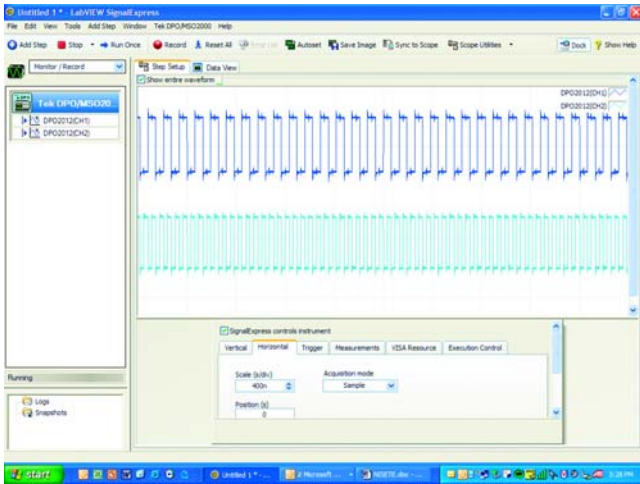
Untitled 1 * - LabVIEW SignalExpress

File Edit View Tools Add Step Window Tek DPO/MSO2000 Help

Add Step | Stop | Run Once | Record | Reset All | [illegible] | Autoset | Save Image | Sync to Scope | Scope Utilities | Dock | Show Help

Monitor / Record

Tek DPO/MSO20

DPO2012(CH1)
DPO2012(CH2)

Step Setup | Data View

Show entire waveform

DPO2012(CH1)
DPO2012(CH2)

SignalExpress controls instrument

Vertical | Horizontal | Trigger | Measurements | VISA Resource | Execution Control

Scale (s/div)
400n

Acquisition mode
Sample

Position (s)
0

Running

Logs
Snapshots

start | Untitled 1 * - ... | 2 Microsoft ... | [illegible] | 3:28 PM